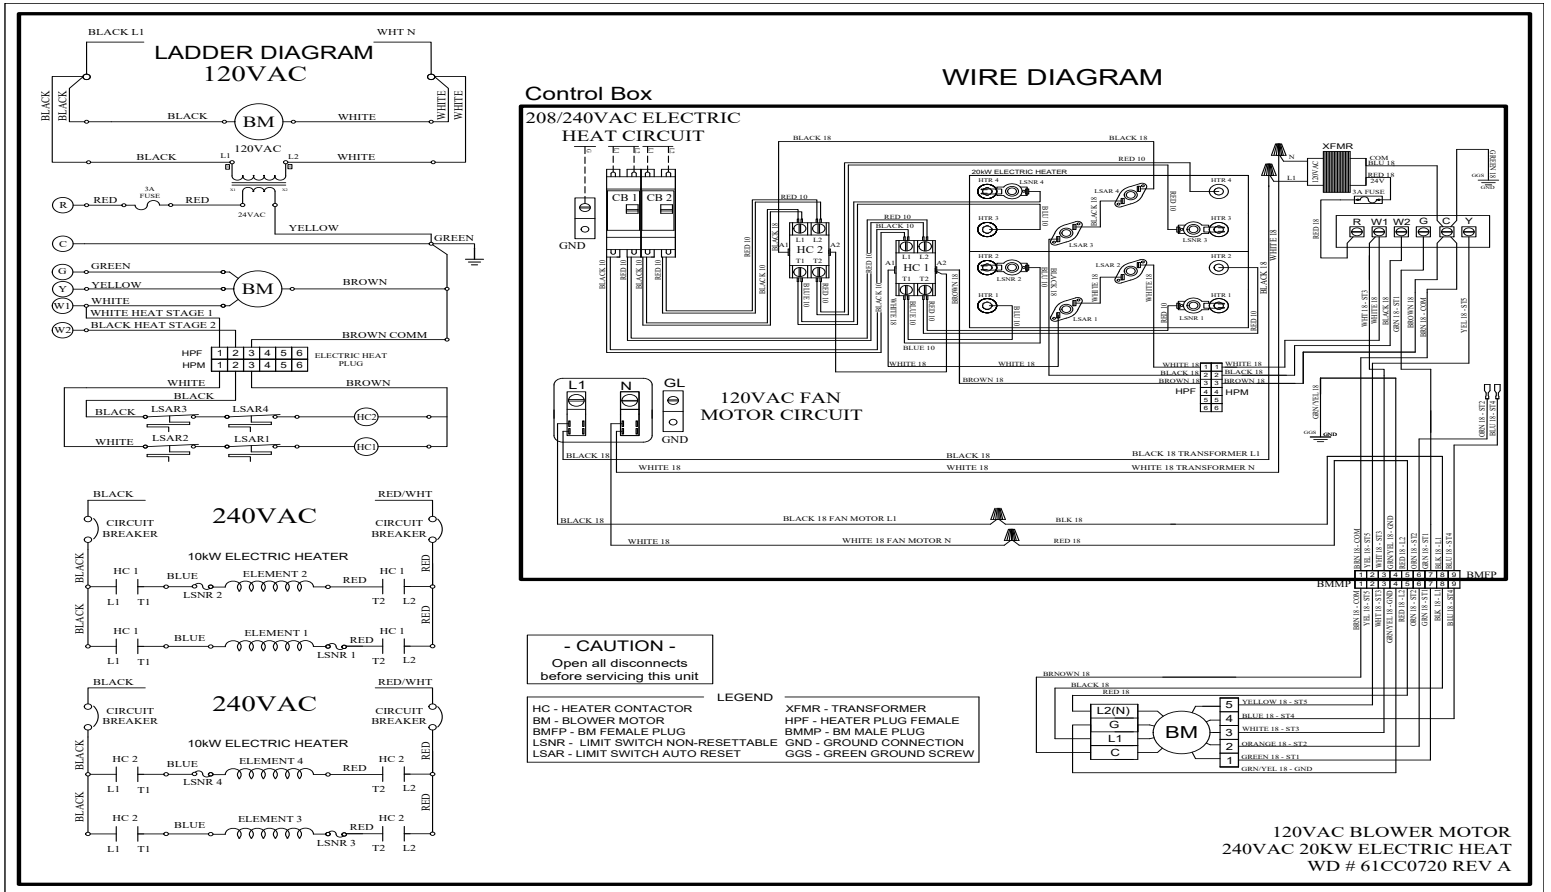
BLACK L1
WHT N
LADDER DIAGRAM
120VAC
BLACK
BLACK
WHITE
WHITE
BLACK
BM
WHITE
BLACK
120VAC
L1
L2
WHITE
R
RED
3A FUSE
RED
24VAC
YELLOW
C
GREEN
G
GREEN
Y
YELLOW
BM
BROWN
W1
WHITE
WHITE HEAT STAGE 1
W2
BLACK HEAT STAGE 2
BROWN COMM
HPF
HPM
| 1 | 2 | 3 | 4 | 5 | 6 |
|---|---|---|---|---|---|
| 1 | 2 | 3 | 4 | 5 | 6 |
ELECTRIC HEAT PLUG
WHITE
BROWN
BLACK
BLACK
LSAR3
LSAR4
HC2
WHITE
LSAR2
LSAR1
HC1

BLACK
RED/WHT
240VAC
CIRCUIT BREAKER
CIRCUIT BREAKER
10kW ELECTRIC HEATER
BLACK
HC 1
BLUE
ELEMENT 2
RED
HC 1
RED
L1
T1
LSNR 2
T2
L2
BLACK
HC 1
BLUE
ELEMENT 1
RED
HC 1
RED
L1
T1
LSNR 1
T2
L2

BLACK
RED/WHT
240VAC
CIRCUIT BREAKER
CIRCUIT BREAKER
10kW ELECTRIC HEATER
BLACK
HC 2
BLUE
ELEMENT 4
RED
HC 2
RED
L1
T1
LSNR 4
T2
L2
BLACK
HC 2
BLUE
ELEMENT 3
RED
HC 2
RED
L1
T1
LSNR 3
T2
L2

WIRE DIAGRAM
Control Box
208/240VAC ELECTRIC HEAT CIRCUIT
GND
CB 1
CB 2
HC 2
HC 1
20kW ELECTRIC HEATER
HTR 4
LSNR 4
LSAR 4
HTR 4
HTR 3
LSAR 3
HTR 3
LSNR 3
HTR 2
LSNR 2
LSAR 2
HTR 2
HTR 1
LSAR 1
LSNR 1
HTR 1
BLACK 18
BLACK 18
RED 10
RED 10
RED 10
BLACK 10
BLUE 10
WHITE 18
WHITE 18
BROWN 18
XFMR
COM
BLU 18
RED 18
24V
3A FUSE
120VAC
L1
N
GGS
R
W1
W2
G
C
Y
WHITE 18
BLACK 18
BROWN 18
WHITE 18
BLACK 18
BROWN 18
HPF
HPM
L1
N
GL
GND
120VAC FAN MOTOR CIRCUIT
BLACK 18
BLACK 18
BLACK 18 TRANSFORMER L1
WHITE 18
WHITE 18
WHITE 18 TRANSFORMER N
BLACK 18
BLACK 18 FAN MOTOR L1
BLK 18
WHITE 18
WHITE 18 FAN MOTOR N
RED 18
BMMP
BMFP
- CAUTION -
Open all disconnects before servicing this unit
LEGEND
HC - HEATER CONTACTOR
BM - BLOWER MOTOR
BMFP - BM FEMALE PLUG
LSNR - LIMIT SWITCH NON-RESETTABLE
LSAR - LIMIT SWITCH AUTO RESET
XFMR - TRANSFORMER
HPF - HEATER PLUG FEMALE
BMMP - BM MALE PLUG
GND - GROUND CONNECTION
GGS - GREEN GROUND SCREW
BRNOWN 18
BLACK 18
RED 18
L2(N)
G
L1
C
BM
5 YELLOW 18 - ST5
4 BLUE 18 - ST4
3 WHITE 18 - ST3
2 ORANGE 18 - ST2
1 GREEN 18 - ST1
GRN/YEL 18 - GND
120VAC BLOWER MOTOR
240VAC 20KW ELECTRIC HEAT
WD # 61CC0720 REV A